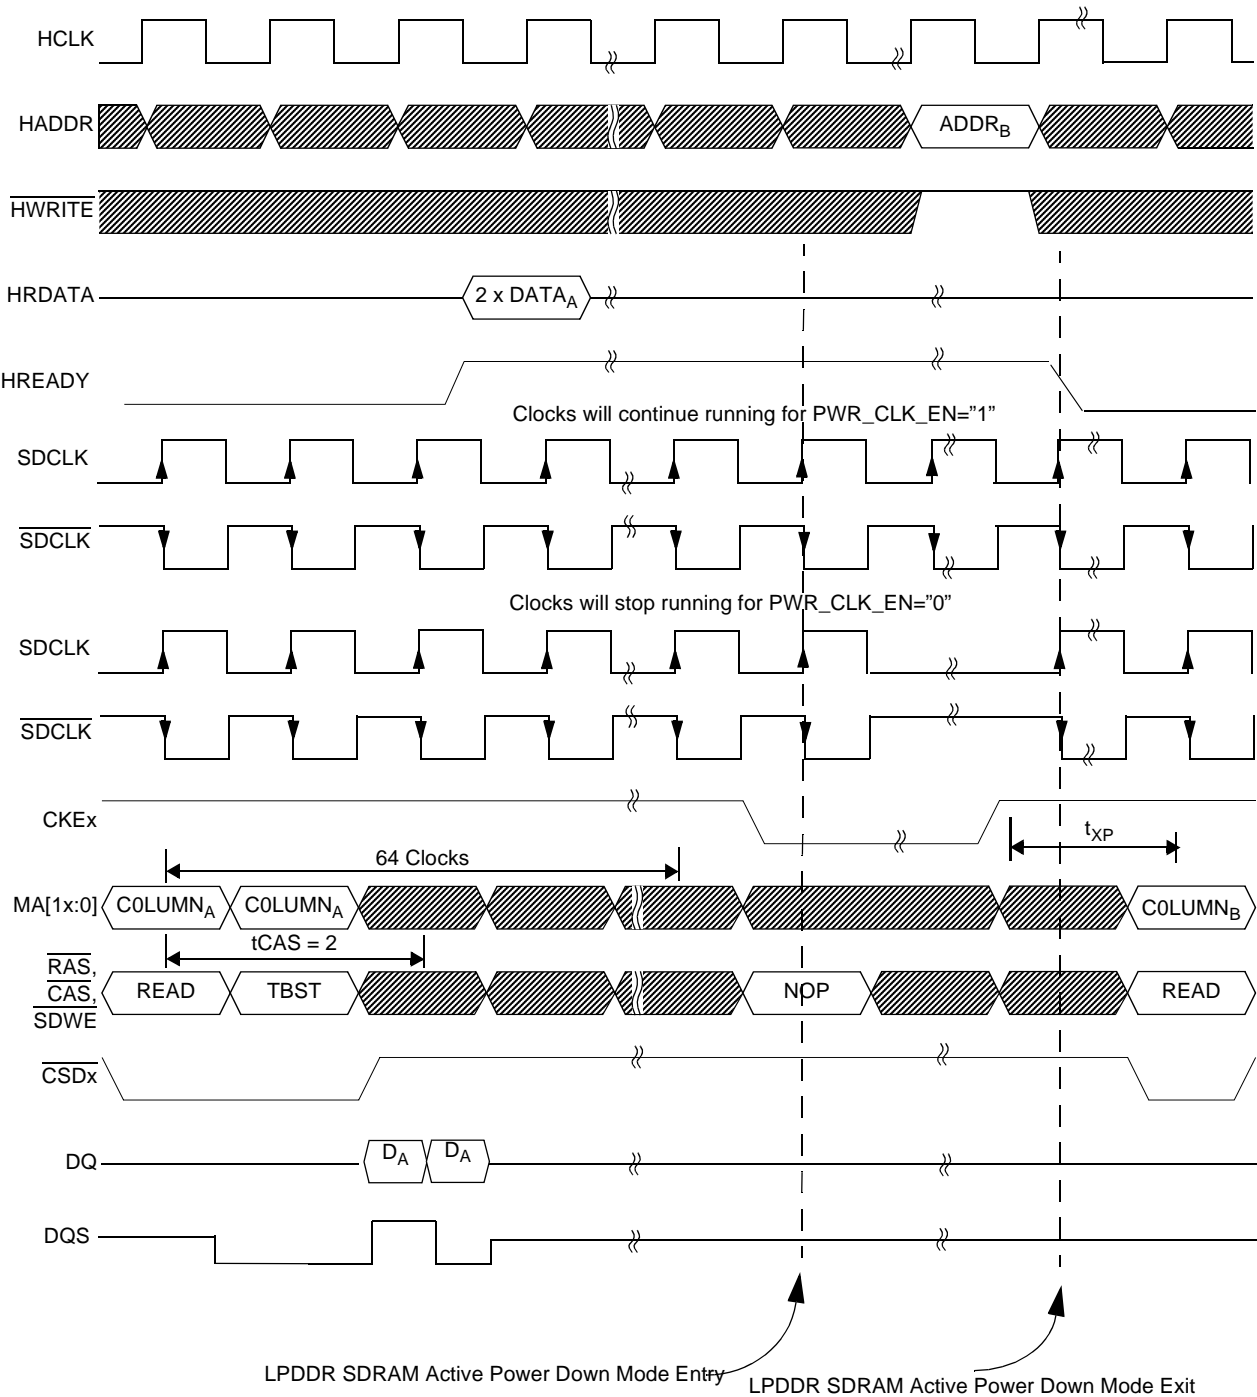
HCLK

HADDR

$ADDR_B$

$\overline{HWRITE}$

HRDATA

$2 \times DATA_A$

HREADY

Clocks will continue running for PWR_CLK_EN="1"

SDCLK

$\overline{SDCLK}$

Clocks will stop running for PWR_CLK_EN="0"

SDCLK

$\overline{SDCLK}$

CKEx

$t_{XP}$

64 Clocks

MA[1x:0]

$C0LUMN_A$

$C0LUMN_A$

$C0LUMN_B$

tCAS = 2

$\overline{RAS}$, $\overline{CAS}$, $\overline{SDWE}$

READ

TBST

NOP

READ

$\overline{CSDx}$

DQ

$D_A$

$D_A$

DQS

LPDDR SDRAM Active Power Down Mode Entry

LPDDR SDRAM Active Power Down Mode Exit